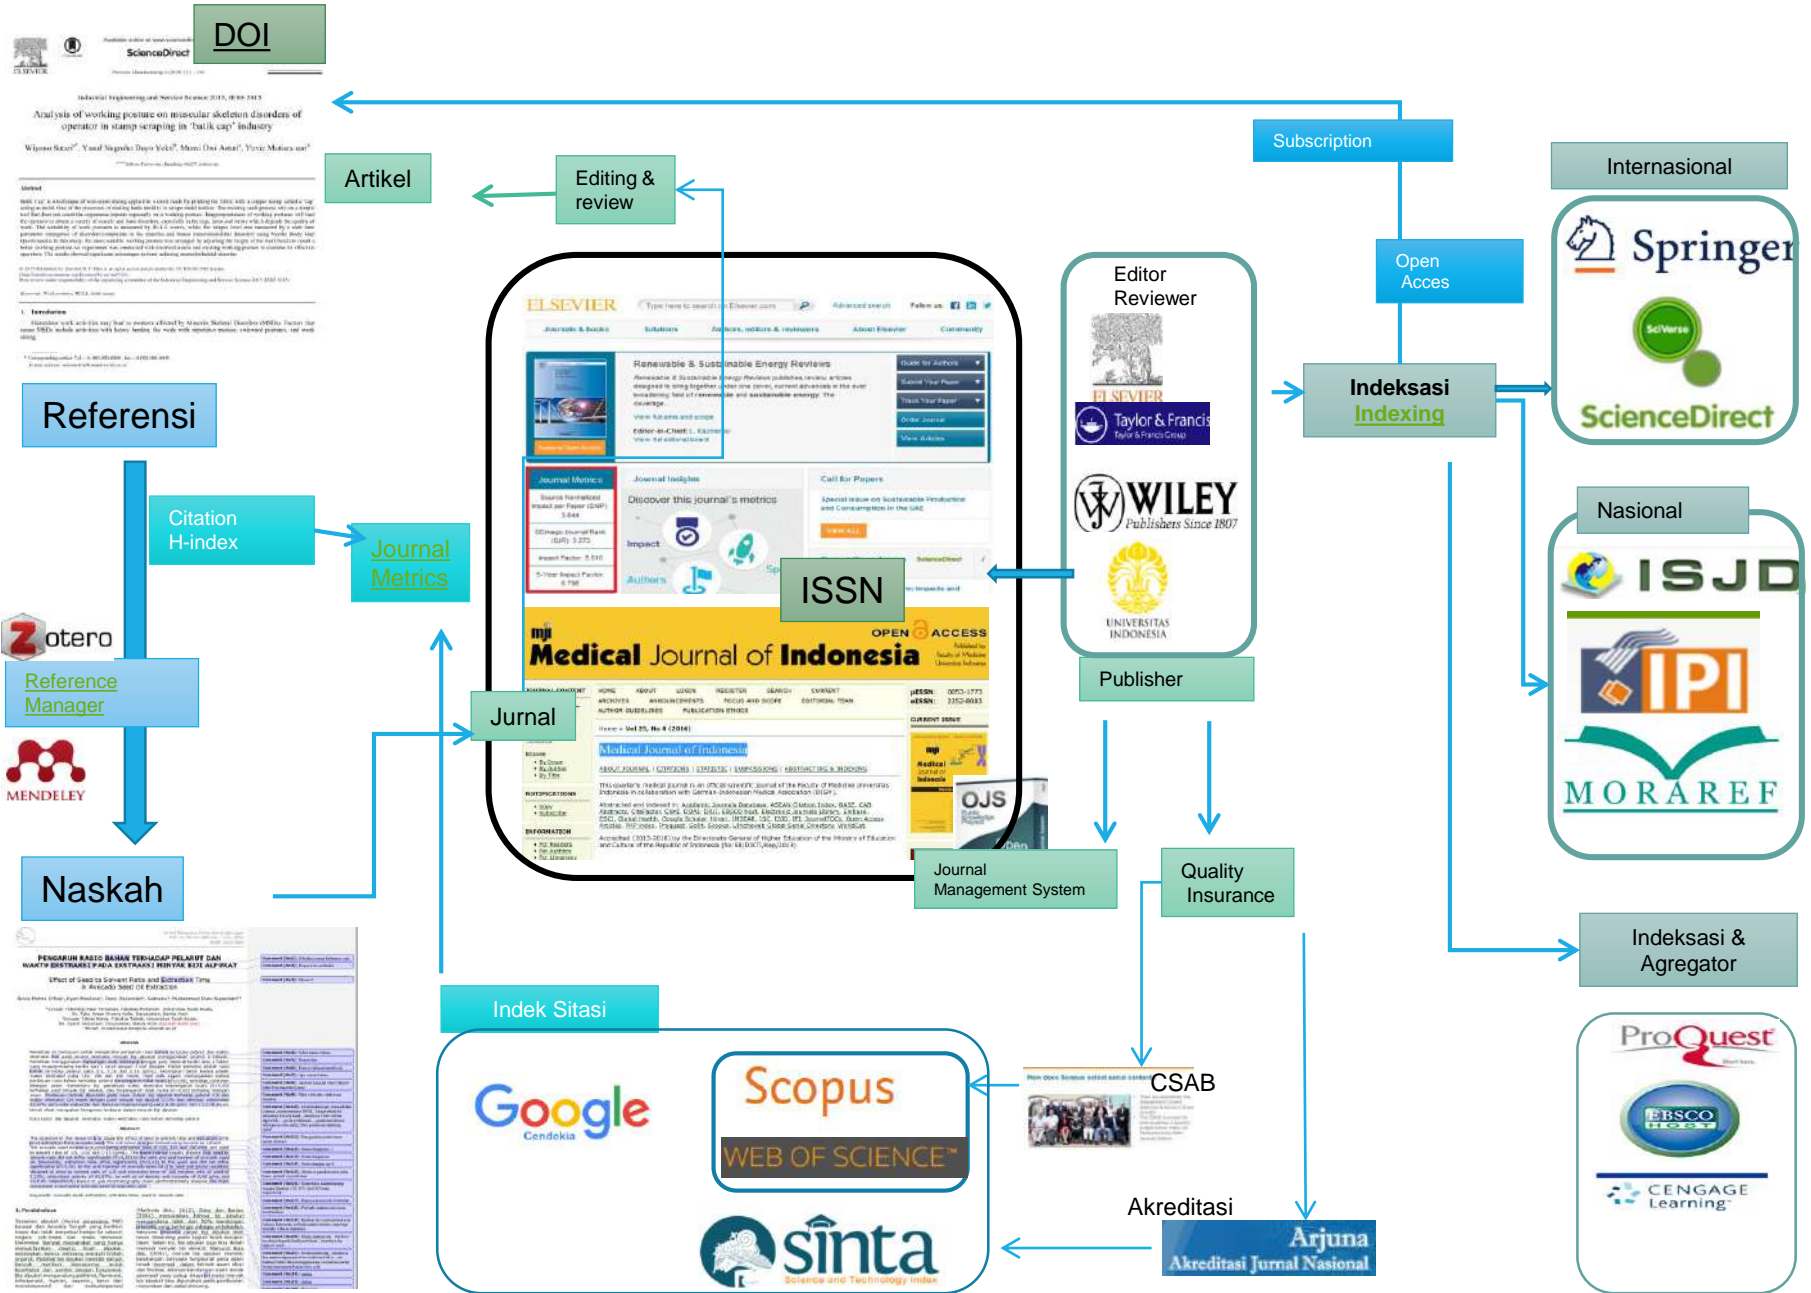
DOI

ScienceDirect

Analysis of working posture on muscular skeleton disorders of operator in stamp scraping in 'batik cap' industry

Artikel

Editing & review

Subscription

Internasional

Springer

ScienceDirect

Open Acces

Editor Reviewer

ELSEVIER

Taylor & Francis

WILEY Publishers Since 1807

UNIVERSITAS INDONESIA

Indeksasi Indexing

Referensi

Citation H-index

Journal Metrics

ELSEVIER

Renewable & Sustainable Energy Reviews

Journal Metrics

Journal Insights

Discover this journal's metrics

Call for Papers

ISSN

Zotero

Reference Manager

MENDELEY

Jurnal

OPEN ACCESS

Medical Journal of Indonesia

Medical Journal of Indonesia

OJS

Publisher

Nasional

ISJD

IPI

MORAREF

Naskah

Journal Management System

Quality Insurance

Indeksasi & Agregator

Indek Sitasi

Google Cendekia

Scopus

WEB OF SCIENCE

CSAB

ProQuest

EBSCO HOST

CENGAGE Learning

Akreditasi

Arjuna Akreditasi Jurnal Nasional

sinta Science and Technology Index

PENGARUH RASIO BAHAN TERHADAP PELARUT DAN WAKTU EKSTRAKSI PADA EKSTRAKSI MINYAK BIJI ALPUKAT